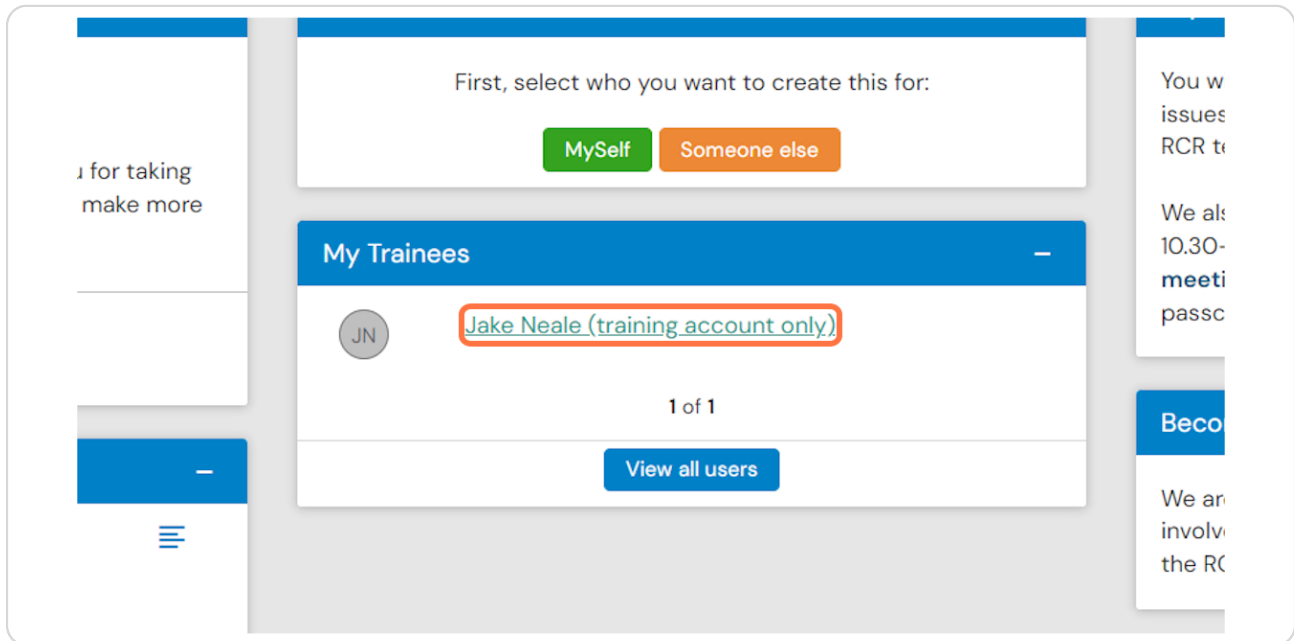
ı for taking
make more

–

First, select who you want to create this for:

MySelf

Someone else

My Trainees

–

JN

Jake Neale (training account only)

1 of 1

View all users

You w
issues
RCR te

We als
10.30-
meeti
passc

Beco

We are
involve
the RC